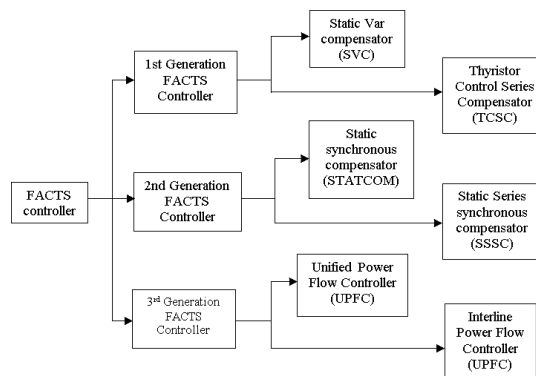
FACTS controller

1st Generation FACTS Controller

Static Var compensator (SVC)

Thyristor Control Series Compensator (TCSC)

2nd Generation FACTS Controller

Static synchronous compensator (STATCOM)

Static Series synchronous compensator (SSSC)

3$^{rd}$ Generation FACTS Controller

Unified Power Flow Controller (UPFC)

Interline Power Flow Controller (UPFC)